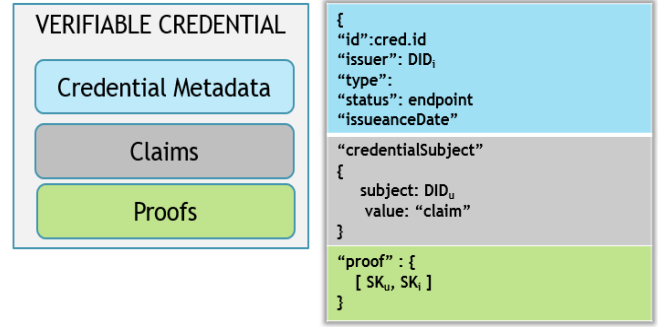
VERIFIABLE CREDENTIAL

Credential Metadata

Claims

Proofs

{
“id”:cred.id
“issuer”: $DID_i$
“type”:
“status”: endpoint
“issueanceDate”

“credentialSubject”
{
subject: $DID_u$
value: “claim”
}

“proof” : {
[ $SK_u$, $SK_i$ ]
}